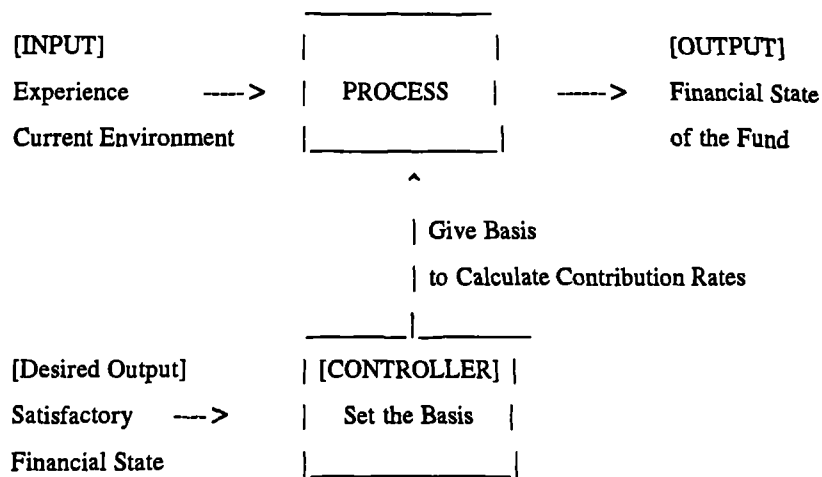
[INPUT]
Experience ----> PROCESS ----> [OUTPUT]
Current Environment

[OUTPUT]
Financial State of the Fund

^
| Give Basis
| to Calculate Contribution Rates

[Desired Output]
Satisfactory ---> [CONTROLLER]
Financial State

[CONTROLLER]
Set the Basis